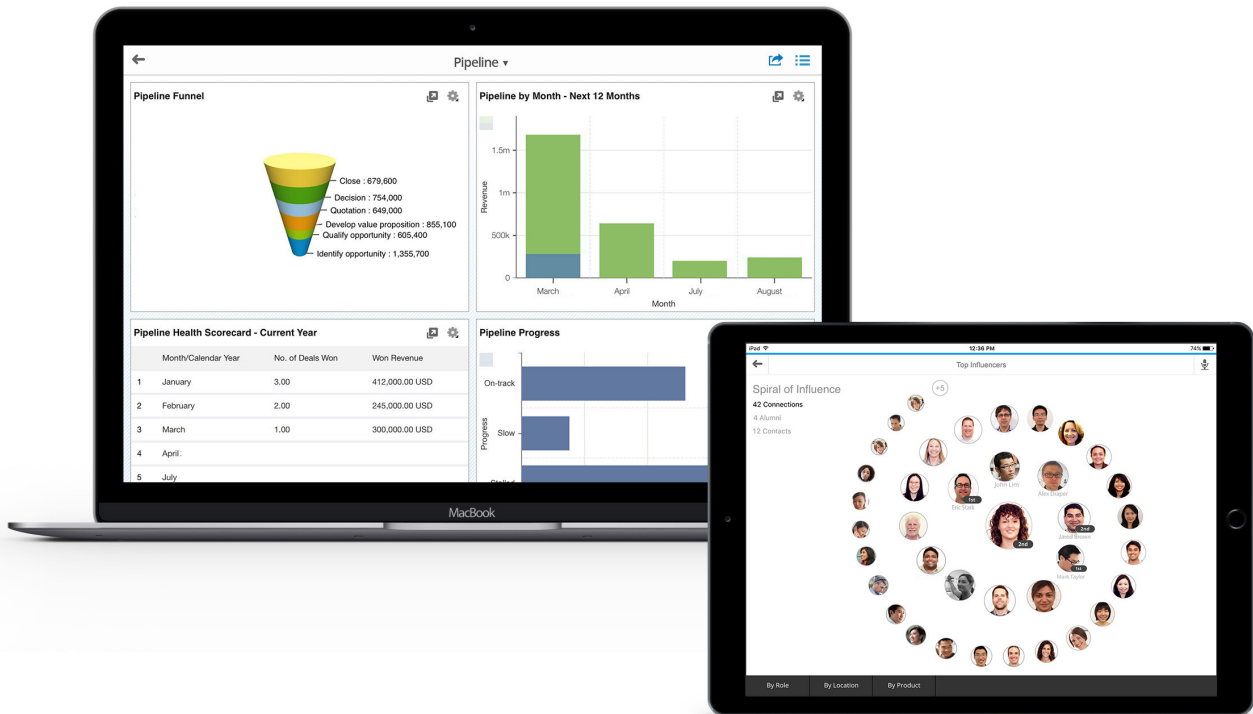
Pipeline ▾

Pipeline Funnel

Close : 679,600
Decision : 754,000
Quotation : 649,000
Develop value proposition : 855,100
Qualify opportunity : 605,400
Identify opportunity : 1,355,700

Pipeline by Month - Next 12 Months

1.5m
1m
500k
0
Revenue
March
April
July
August
Month

Pipeline Health Scorecard - Current Year

| | Month/Calendar Year | No. of Deals Won | Won Revenue |
|---|---|---|---|
| 1 | January | 3.00 | 412,000.00 USD |
| 2 | February | 2.00 | 245,000.00 USD |
| 3 | March | 1.00 | 300,000.00 USD |
| 4 | April | | |
| 5 | July | | |

Pipeline Progress

On-track
Slow
Progress
Stalled

MacBook

iPad
12:36 PM
74%
Top Influencers

Spiral of Influence
42 Connections
4 Alumni
12 Contacts
+5
John Lim
Alex Draper
1st
Eric Stark
2nd
Jared Brown
2nd
1st
Mark Taylor

By Role
By Location
By Product